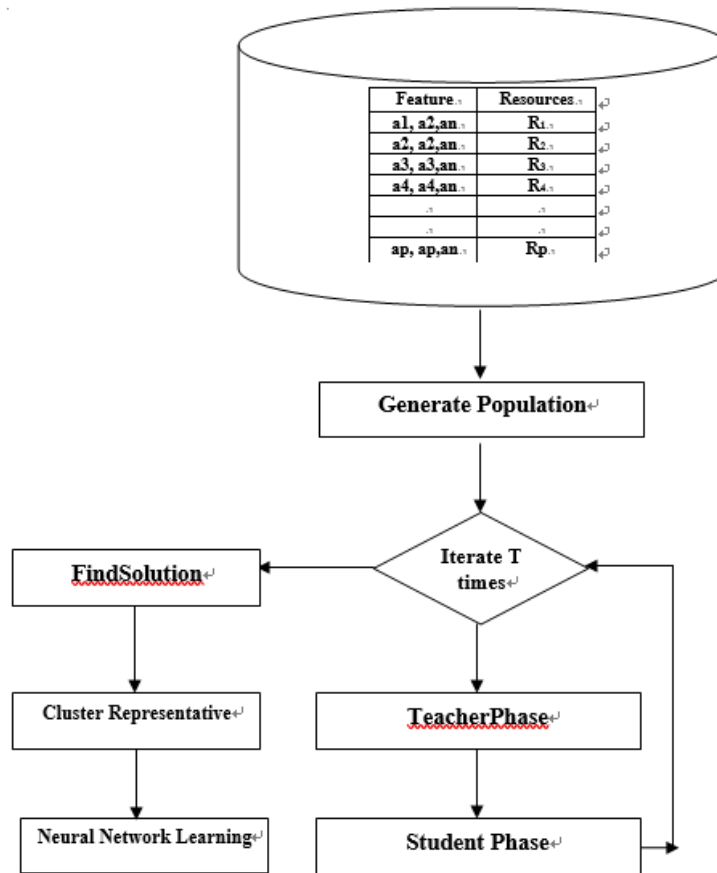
| Feature | Resources |
|---|---|
| a1, a2,an | $R_1$ |
| a2, a2,an | $R_2$ |
| a3, a3,an | $R_3$ |
| a4, a4,an | $R_4$ |
| | |
| | |
| ap, ap,an | Rp |

Generate Population

Iterate T times

FindSolution

Cluster Representative

Neural Network Learning

TeacherPhase

Student Phase